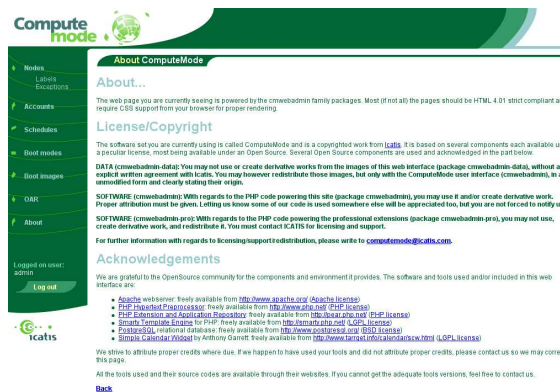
Compute mode

Nodes
Labels
Exceptions
Accounts
Schedules
Boot modes
Boot images
OAR
About

Logged on user:
admin
Log out

icatis

About ComputeMode

About...

The web page you are currently seeing is powered by the cmwebadmin family packages. Most (if not all) the pages should be HTML 4.01 strict compliant a require CSS support from your browser for proper rendering.

License/Copyright

The software set you are currently using is called ComputeMode and is a copyrighted work from icatis. It is based on several components each available u a particular license, most being available under an Open Source. Several Open Source components are used and acknowledged in the part below.

DATA (cmwebadmin-data): You may not use or create derivative works from the images of this web interface (package cmwebadmin-data), without a explicit written agreement with icatis. You may however redistribute those images, but only with the ComputeMode user interface (cmwebadmin), in a unmodified form and clearly stating their origin.

SOFTWARE (cmwebadmin): With regards to the PHP code powering this site (package cmwebadmin), you may use it and/or create derivative work. Proper attribution must be given. Letting us know some of our code is used somewhere else will be appreciated too, but you are not forced to notify u

SOFTWARE (cmwebadmin-pro): With regards to the PHP code powering the professional extensions (package cmwebadmin-pro), you may not use, create derivative work, and redistribute it. You must contact ICATIS for licensing and support.

For further information with regards to licensing/support/redistribution, please write to computemode@icatis.com.

Acknowledgements

We are grateful to the OpenSource community for the components and environment it provides. The software and tools used and/or included in this web interface are:

- Apache webserver: freely available from http://www.apache.org/ (Apache license)
- PHP Hypertext Preprocessor: freely available from http://www.php.net/ (PHP license)
- PHP Extension and Application Repository: freely available from http://pear.php.net/ (PHP license)
- Smarty Template Engine for PHP: freely available from http://smarty.php.net/ (LGPL license)
- PostgreSQL relational database: freely available from http://www.postgresql.org/ (BSD license)
- Simple Calendar Widget by Anthony Garrett: freely available from http://www.tarrget.info/calendar/scw.html (LGPL license)

We strive to attribute proper credits where due. If we happen to have used your tools and did not attribute proper credits, please contact us so we may corre this page.

All the tools used and their source codes are available through their websites. If you cannot get the adequate tools versions, feel free to contact us.

Back